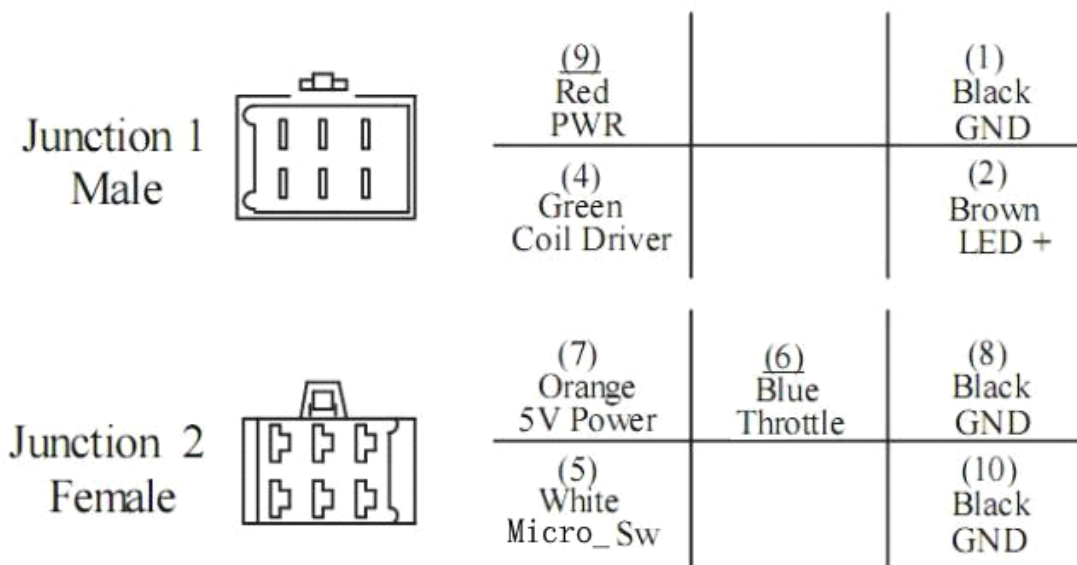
Junction 1
Male

| (9) Red PWR | | (1) Black GND |
|---|---|---|
| (4) Green Coil Driver | | (2) Brown LED + |

Junction 2
Female

| (7) Orange 5V Power | (6) Blue Throttle | (8) Black GND |
|---|---|---|
| (5) White Micro_Sw | | (10) Black GND |